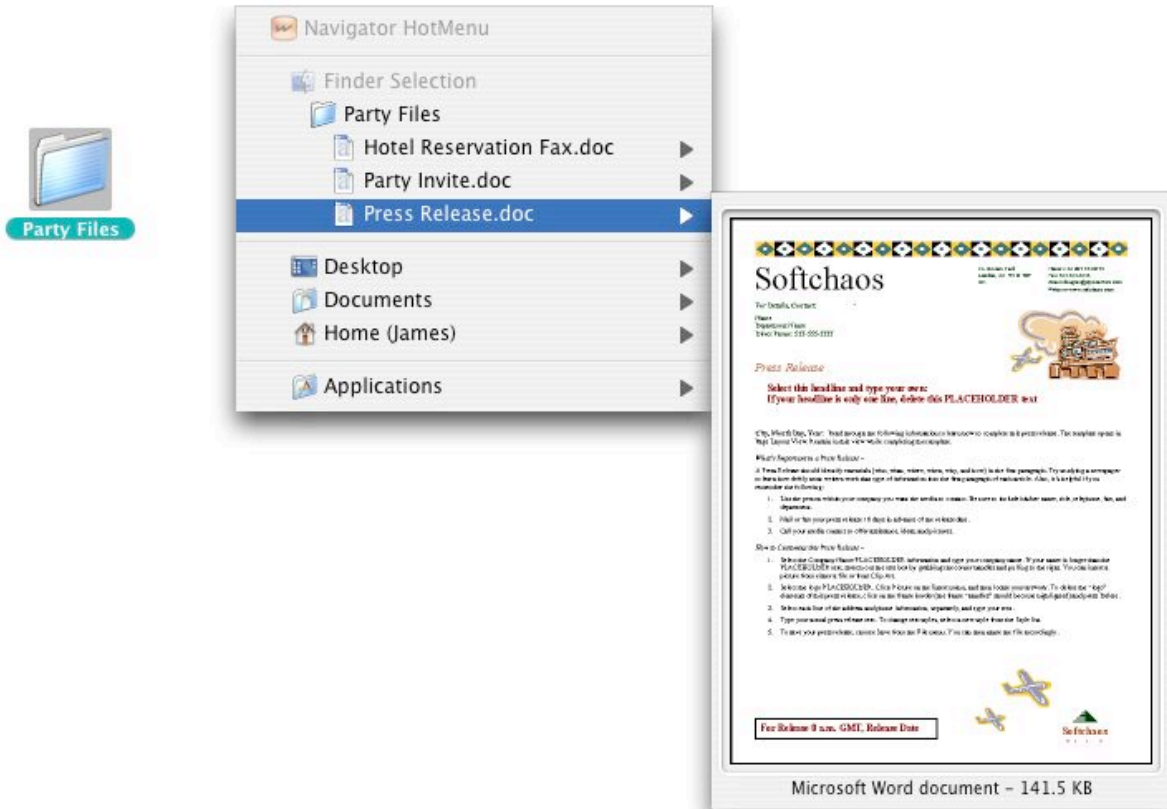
Party Files

Navigator HotMenu

Finder Selection

Party Files

Hotel Reservation Fax.doc

Party Invite.doc

Press Release.doc

Desktop

Documents

Home (James)

Applications

Softchaos

For Details, Contact:

Press Release

Select this headline and type your own:
If your headline is only one line, delete this PLACEHOLDER text

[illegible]

For Release 0 a.m. GMT, Release Date

Softchaos

Microsoft Word document - 141.5 KB